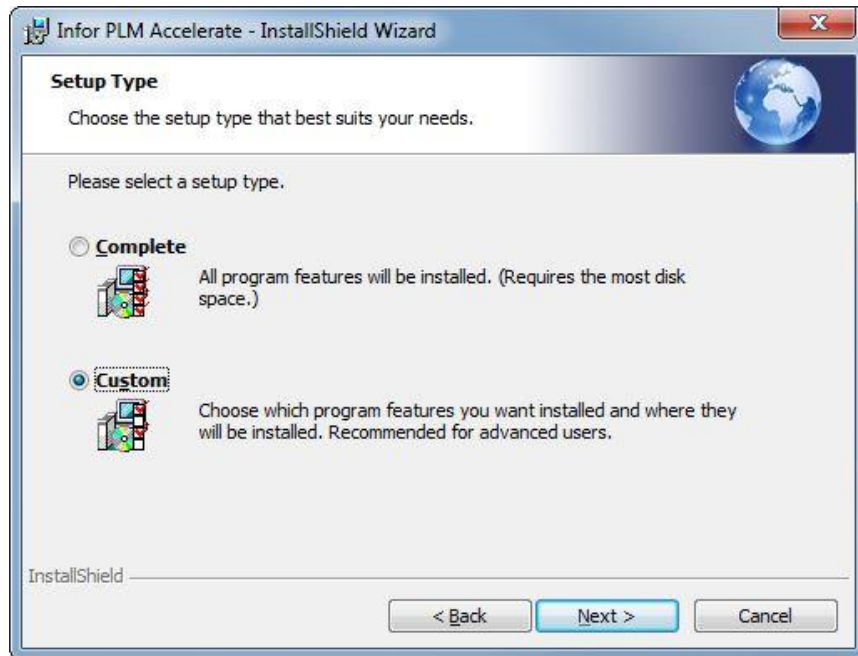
Infor PLM Accelerate - InstallShield Wizard

Setup Type

Choose the setup type that best suits your needs.

Please select a setup type.

Complete

All program features will be installed. (Requires the most disk space.)

Custom

Choose which program features you want installed and where they will be installed. Recommended for advanced users.

InstallShield

< Back

Next >

Cancel